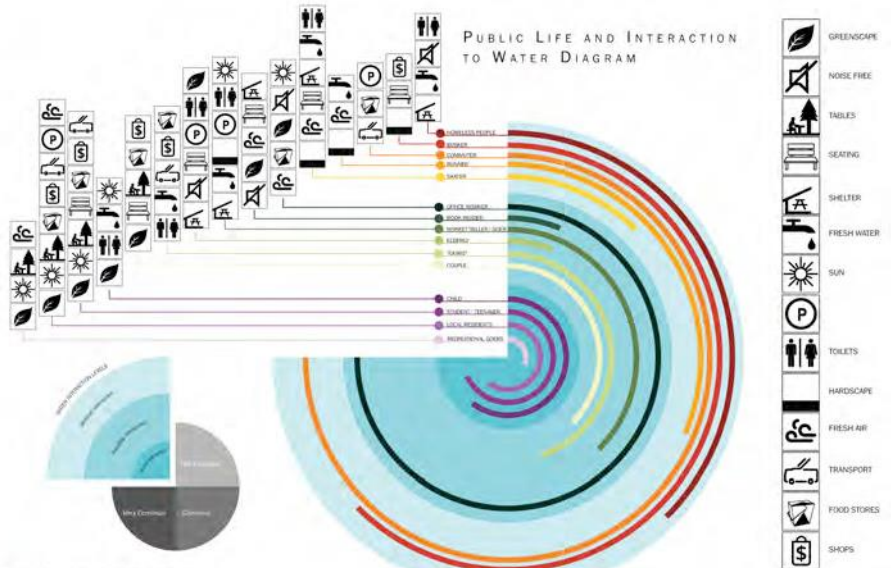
Public Life and Interaction to Water Diagram

HOMELESS PEOPLE
BUSKER
COMMUTER
RUNNER
SKATER

OFFICE WORKER
BOOK READER
MARKET SELLER / GOER
ELDERLY
TOURIST
COUPLE

CHILD
STUDENT / TEENAGER
LOCAL RESIDENTS
RECREATIONAL GOERS

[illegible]
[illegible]
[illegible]
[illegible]

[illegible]
Very Crowded
Crowded
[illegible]

GREENSCAPE
NOISE FREE
TABLES
SEATING
SHELTER
FRESH WATER
SUN
TOILETS
HARDSCAPE
FRESH AIR
TRANSPORT
FOOD STORES
SHOPS